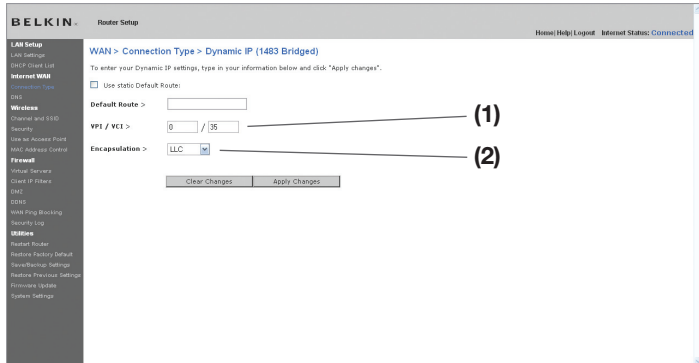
BELKIN.
Router Setup
Home| Help| Logout Internet Status: Connected

LAN Setup
LAN Settings
DHCP Client List
Internet WAN
Connection Type
DNS
Wireless
Channel and SSID
Security
Use as Access Point
MAC Address Control
Firewall
Virtual Servers
Client IP Filters
DMZ
DDNS
WAN Ping Blocking
Security Log
Utilities
Restart Router
Restore Factory Default
Save/Backup Settings
Restore Previous Settings
Firmware Update
System Settings

WAN > Connection Type > Dynamic IP (1483 Bridged)

To enter your Dynamic IP settings, type in your information below and click "Apply changes".

Use static Default Route:

Default Route >

VPI / VCI > 0 / 35

(1)

Encapsulation > LLC

(2)

Clear Changes
Apply Changes